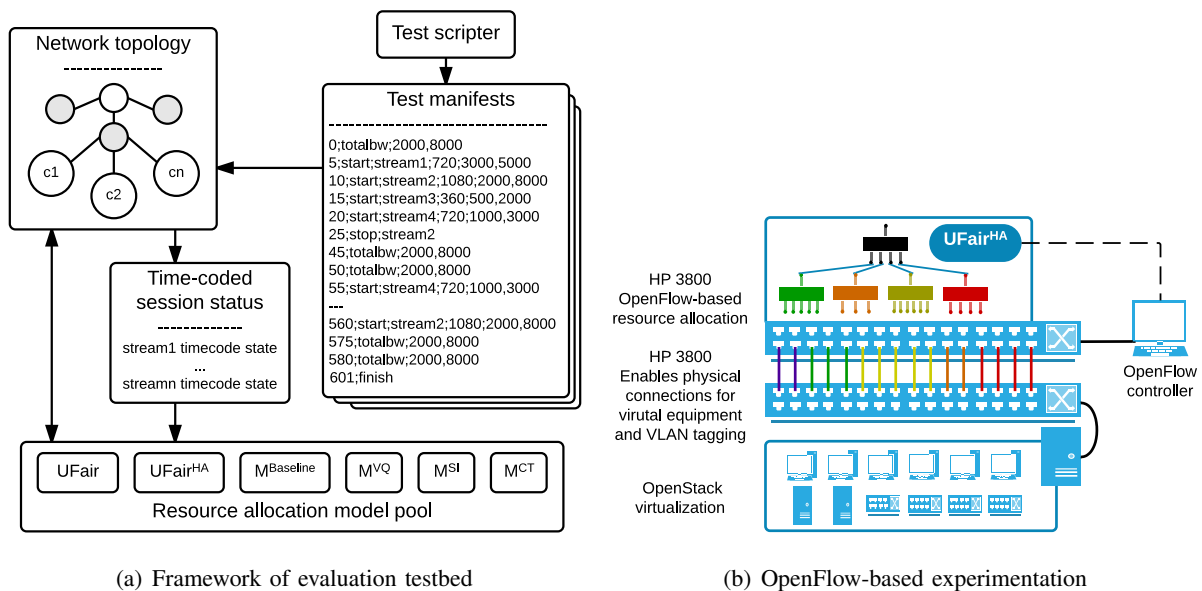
Network topology

c1
c2
cn

Test scripter

Test manifests

0;totalbw;2000,8000
5;start;stream1;720;3000,5000
10;start;stream2;1080;2000,8000
15;start;stream3;360;500,2000
20;start;stream4;720;1000,3000
25;stop;stream2
45;totalbw;2000,8000
50;totalbw;2000,8000
55;start;stream4;720;1000,3000
---
560;start;stream2;1080;2000,8000
575;totalbw;2000,8000
580;totalbw;2000,8000
601;finish

Time-coded session status

stream1 timecode state
...
streamn timecode state

UFair
UFair$^{HA}$
M$^{Baseline}$
M$^{VQ}$
M$^{SI}$
M$^{CT}$
Resource allocation model pool

(a) Framework of evaluation testbed

UFair$^{HA}$

HP 3800 OpenFlow-based resource allocation

HP 3800 Enables physical connections for virutal equipment and VLAN tagging

OpenStack virtualization

OpenFlow controller

(b) OpenFlow-based experimentation